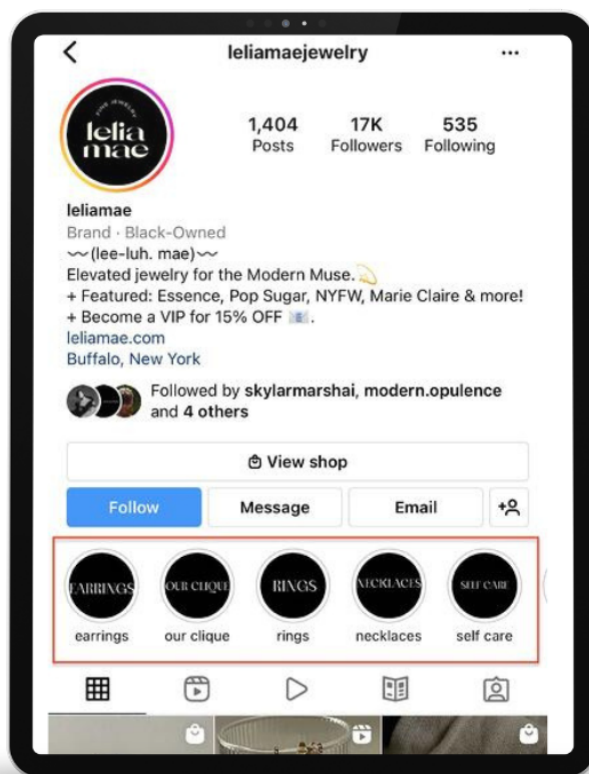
leliamaejewelry

FINE JEWELRY
lelia mae

1,404
Posts

17K
Followers

535
Following

leliamae
Brand · Black-Owned
〰(lee-luh. mae)〰
Elevated jewelry for the Modern Muse.
+ Featured: Essence, Pop Sugar, NYFW, Marie Claire & more!
+ Become a VIP for 15% OFF .
leliamae.com
Buffalo, New York

Followed by skylarmarshai, modern.opulence and 4 others

View shop

Follow
Message
Email

EARRINGS
earrings
OUR CLIQUE
our clique
RINGS
rings
NECKLACES
necklaces
SELF CARE
self care